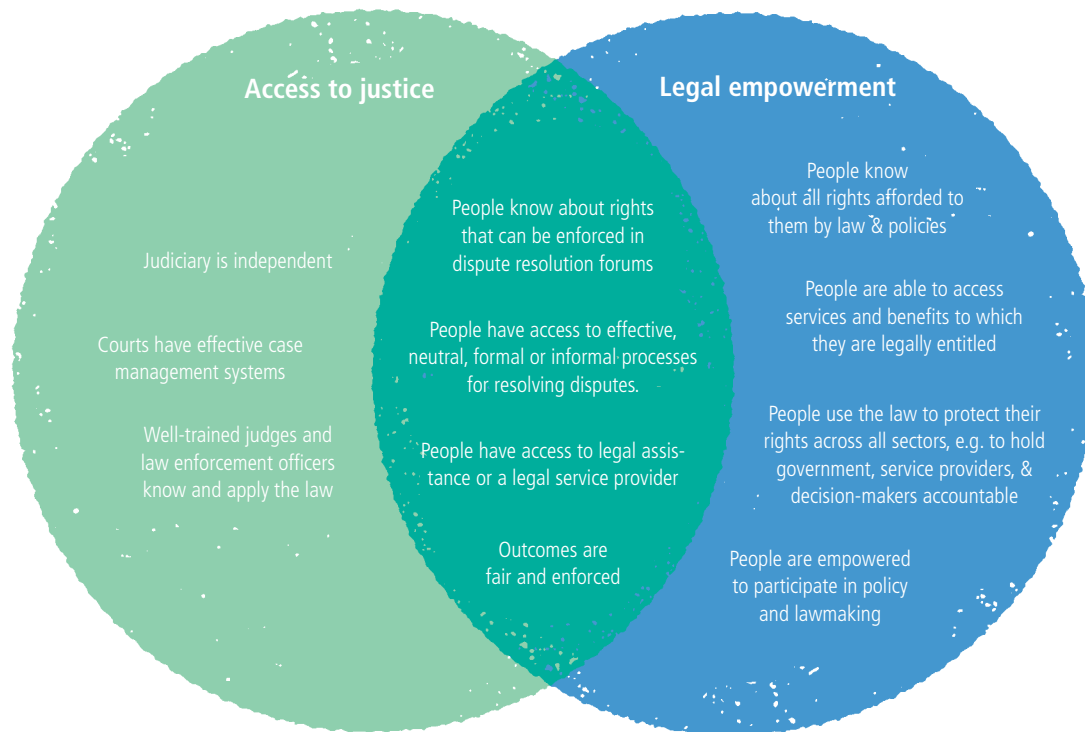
Access to justice

Legal empowerment

Judiciary is independent

Courts have effective case management systems

Well-trained judges and law enforcement officers know and apply the law

People know about rights that can be enforced in dispute resolution forums

People have access to effective, neutral, formal or informal processes for resolving disputes.

People have access to legal assistance or a legal service provider

Outcomes are fair and enforced

People know about all rights afforded to them by law & policies

People are able to access services and benefits to which they are legally entitled

People use the law to protect their rights across all sectors, e.g. to hold government, service providers, & decision-makers accountable

People are empowered to participate in policy and lawmaking